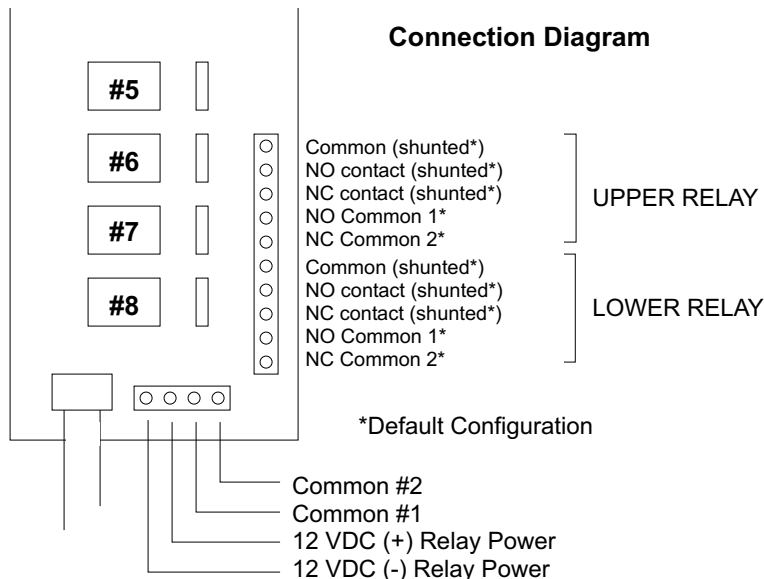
Connection Diagram

#5

#6

#7

#8

Common (shunted*)
NO contact (shunted*)
NC contact (shunted*)
NO Common 1*
NC Common 2*

UPPER RELAY

Common (shunted*)
NO contact (shunted*)
NC contact (shunted*)
NO Common 1*
NC Common 2*

LOWER RELAY

*Default Configuration

Common #2
Common #1
12 VDC (+) Relay Power
12 VDC (-) Relay Power